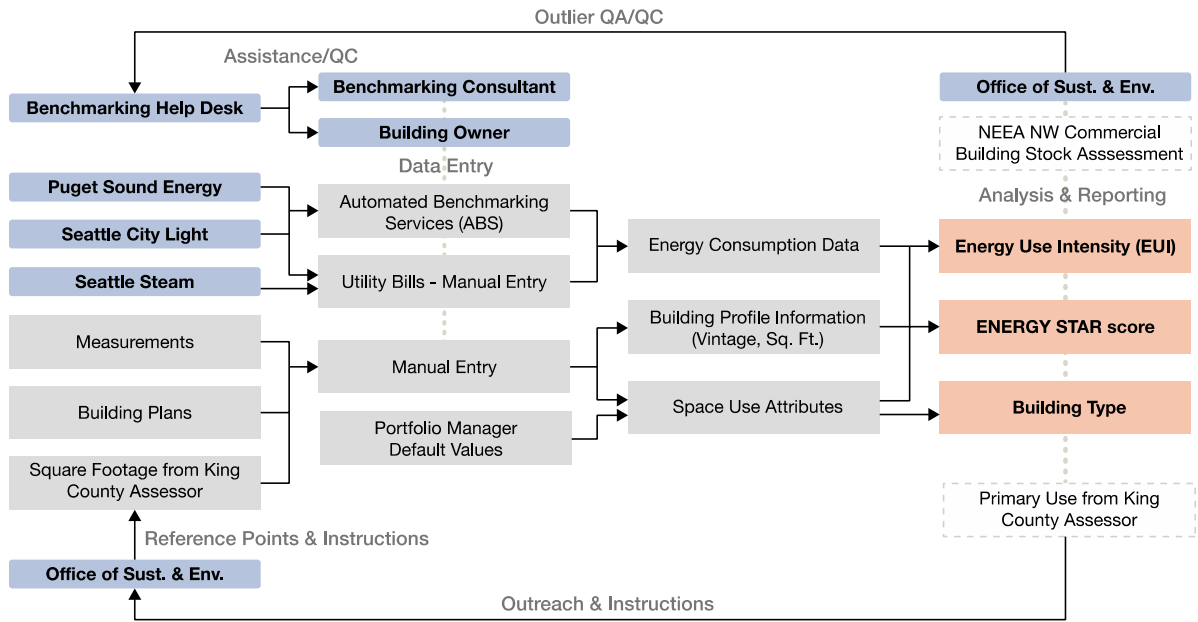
Outlier QA/QC

Assistance/QC

Benchmarking Help Desk

Benchmarking Consultant

Building Owner

Office of Sust. & Env.

NEEA NW Commercial Building Stock Asssessment

Data Entry

Analysis & Reporting

Puget Sound Energy

Seattle City Light

Seattle Steam

Automated Benchmarking Services (ABS)

Utility Bills - Manual Entry

Energy Consumption Data

Energy Use Intensity (EUI)

Measurements

Building Plans

Square Footage from King County Assessor

Manual Entry

Portfolio Manager Default Values

Building Profile Information (Vintage, Sq. Ft.)

Space Use Attributes

ENERGY STAR score

Building Type

Primary Use from King County Assessor

Reference Points & Instructions

Office of Sust. & Env.

Outreach & Instructions